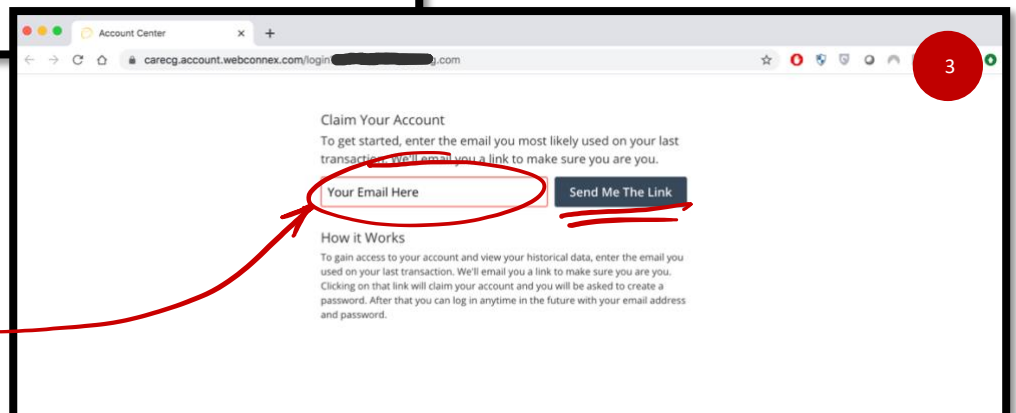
Account Center
×
+
carecg.account.webconnex.com/login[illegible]g.com
3

Claim Your Account
To get started, enter the email you most likely used on your last transaction. We'll email you a link to make sure you are you.

Your Email Here
Send Me The Link

How it Works
To gain access to your account and view your historical data, enter the email you used on your last transaction. We'll email you a link to make sure you are you. Clicking on that link will claim your account and you will be asked to create a password. After that you can log in anytime in the future with your email address and password.